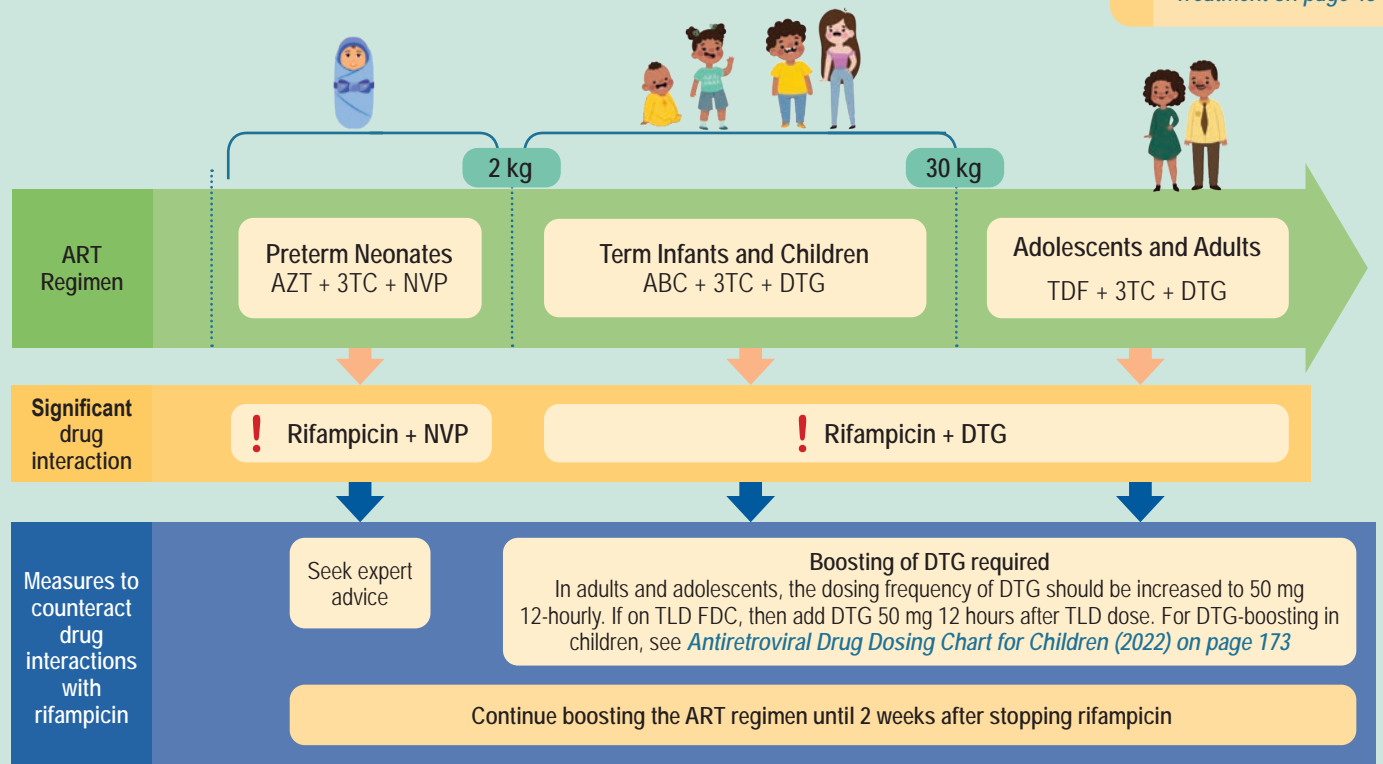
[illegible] treatment on page 45

2 kg

30 kg

ART Regimen

Preterm Neonates
AZT + 3TC + NVP

Term Infants and Children
ABC + 3TC + DTG

Adolescents and Adults
TDF + 3TC + DTG

Significant drug interaction

! Rifampicin + NVP

! Rifampicin + DTG

Measures to counteract drug interactions with rifampicin

Seek expert advice

Boosting of DTG required
In adults and adolescents, the dosing frequency of DTG should be increased to 50 mg 12-hourly. If on TLD FDC, then add DTG 50 mg 12 hours after TLD dose. For DTG-boosting in children, see Antiretroviral Drug Dosing Chart for Children (2022) on page 173

Continue boosting the ART regimen until 2 weeks after stopping rifampicin